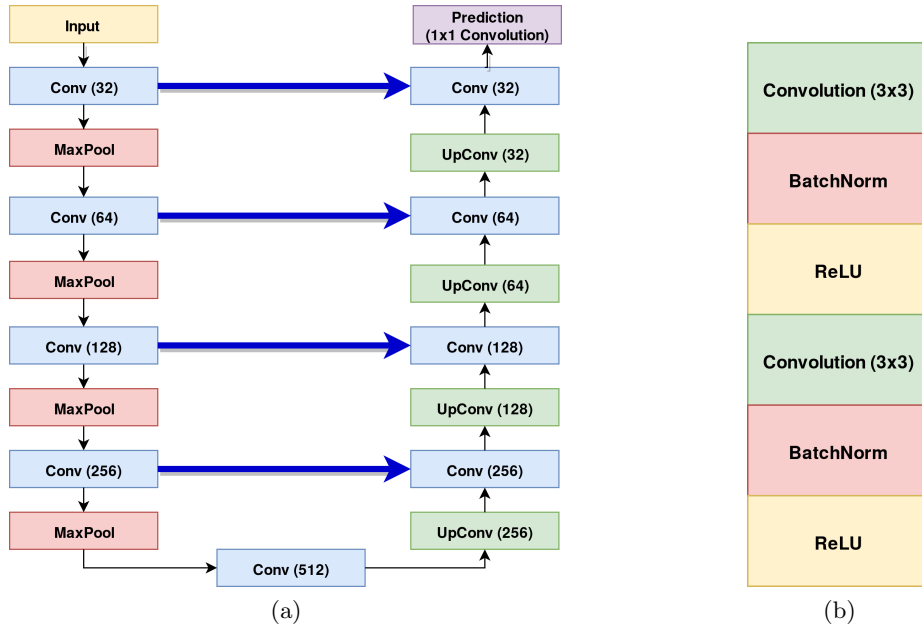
Input

Conv (32)

MaxPool

Conv (64)

MaxPool

Conv (128)

MaxPool

Conv (256)

MaxPool

Conv (512)

Prediction
(1x1 Convolution)

Conv (32)

UpConv (32)

Conv (64)

UpConv (64)

Conv (128)

UpConv (128)

Conv (256)

UpConv (256)

(a)

Convolution (3x3)

BatchNorm

ReLU

Convolution (3x3)

BatchNorm

ReLU

(b)